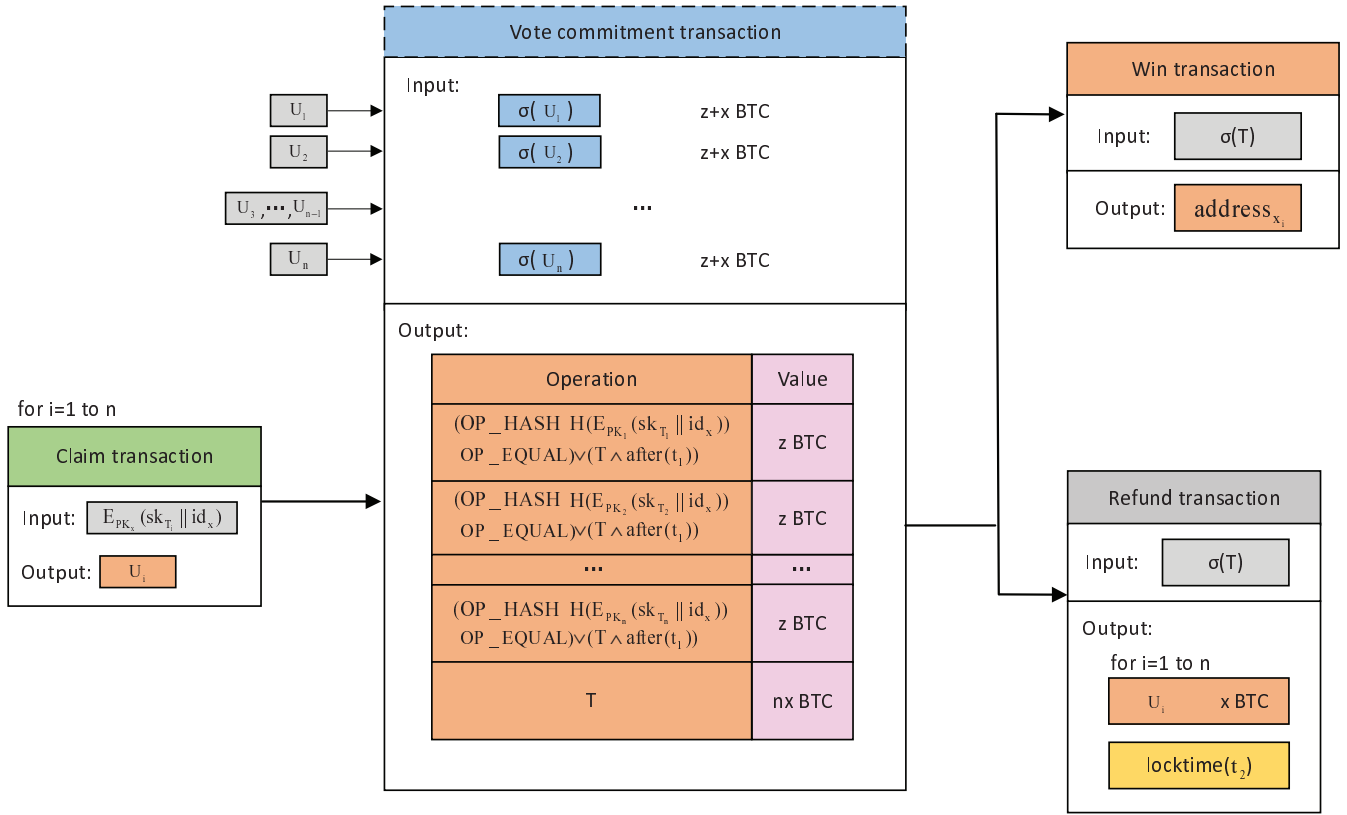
Vote commitment transaction

Input:

$U_1$ $\sigma(U_1)$ z+x BTC

$U_2$ $\sigma(U_2)$ z+x BTC

$U_3, \cdots, U_{n-1}$ ...

$U_n$ $\sigma(U_n)$ z+x BTC

Output:

| Operation | Value |
|---|---|
| $(OP\_HASH\ H(E_{PK_1}(sk_{T_1} \| id_x))$ $OP\_EQUAL) \vee (T \wedge after(t_1))$ | z BTC |
| $(OP\_HASH\ H(E_{PK_2}(sk_{T_2} \| id_x))$ $OP\_EQUAL) \vee (T \wedge after(t_1))$ | z BTC |
| ... | ... |
| $(OP\_HASH\ H(E_{PK_n}(sk_{T_n} \| id_x))$ $OP\_EQUAL) \vee (T \wedge after(t_1))$ | z BTC |
| T | nx BTC |

for i=1 to n

Claim transaction

Input: $E_{PK_x}(sk_{T_i} \| id_x)$

Output: $U_i$

Win transaction

Input: σ(T)

Output: $address_{x_i}$

Refund transaction

Input: σ(T)

Output:

for i=1 to n

$U_i$ x BTC

$locktime(t_2)$